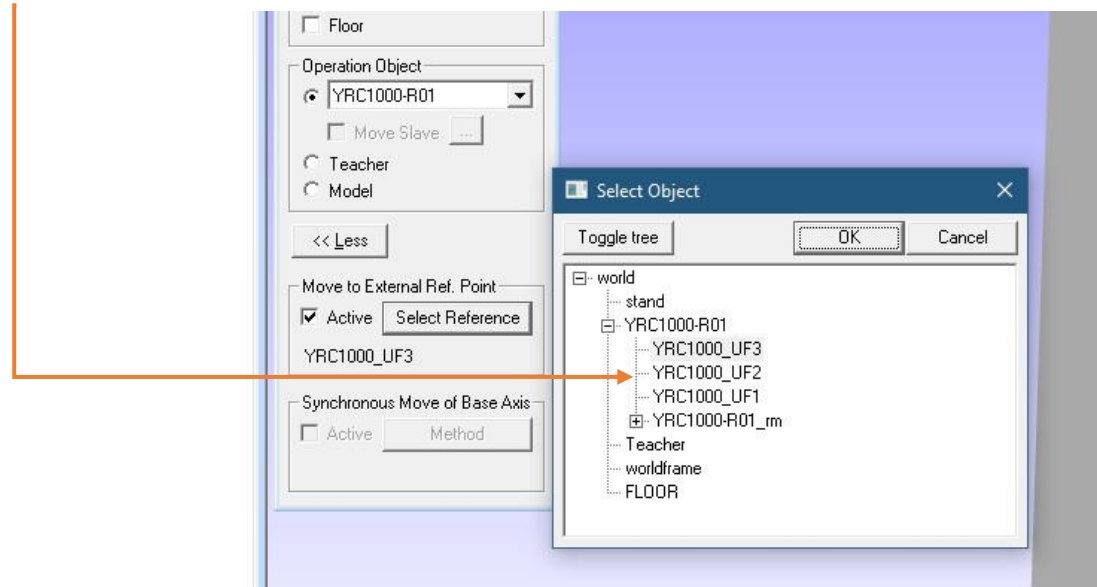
Floor

Operation Object

YRC1000-R01

Move Slave ...

Teacher

Model

<< Less

Move to External Ref. Point

Active Select Reference

YRC1000_UF3

Synchronous Move of Base Axis

Active Method

Select Object

Toggle tree OK Cancel

world
stand
YRC1000-R01
YRC1000_UF3
YRC1000_UF2
YRC1000_UF1
YRC1000-R01_rm
Teacher
worldframe
FLOOR